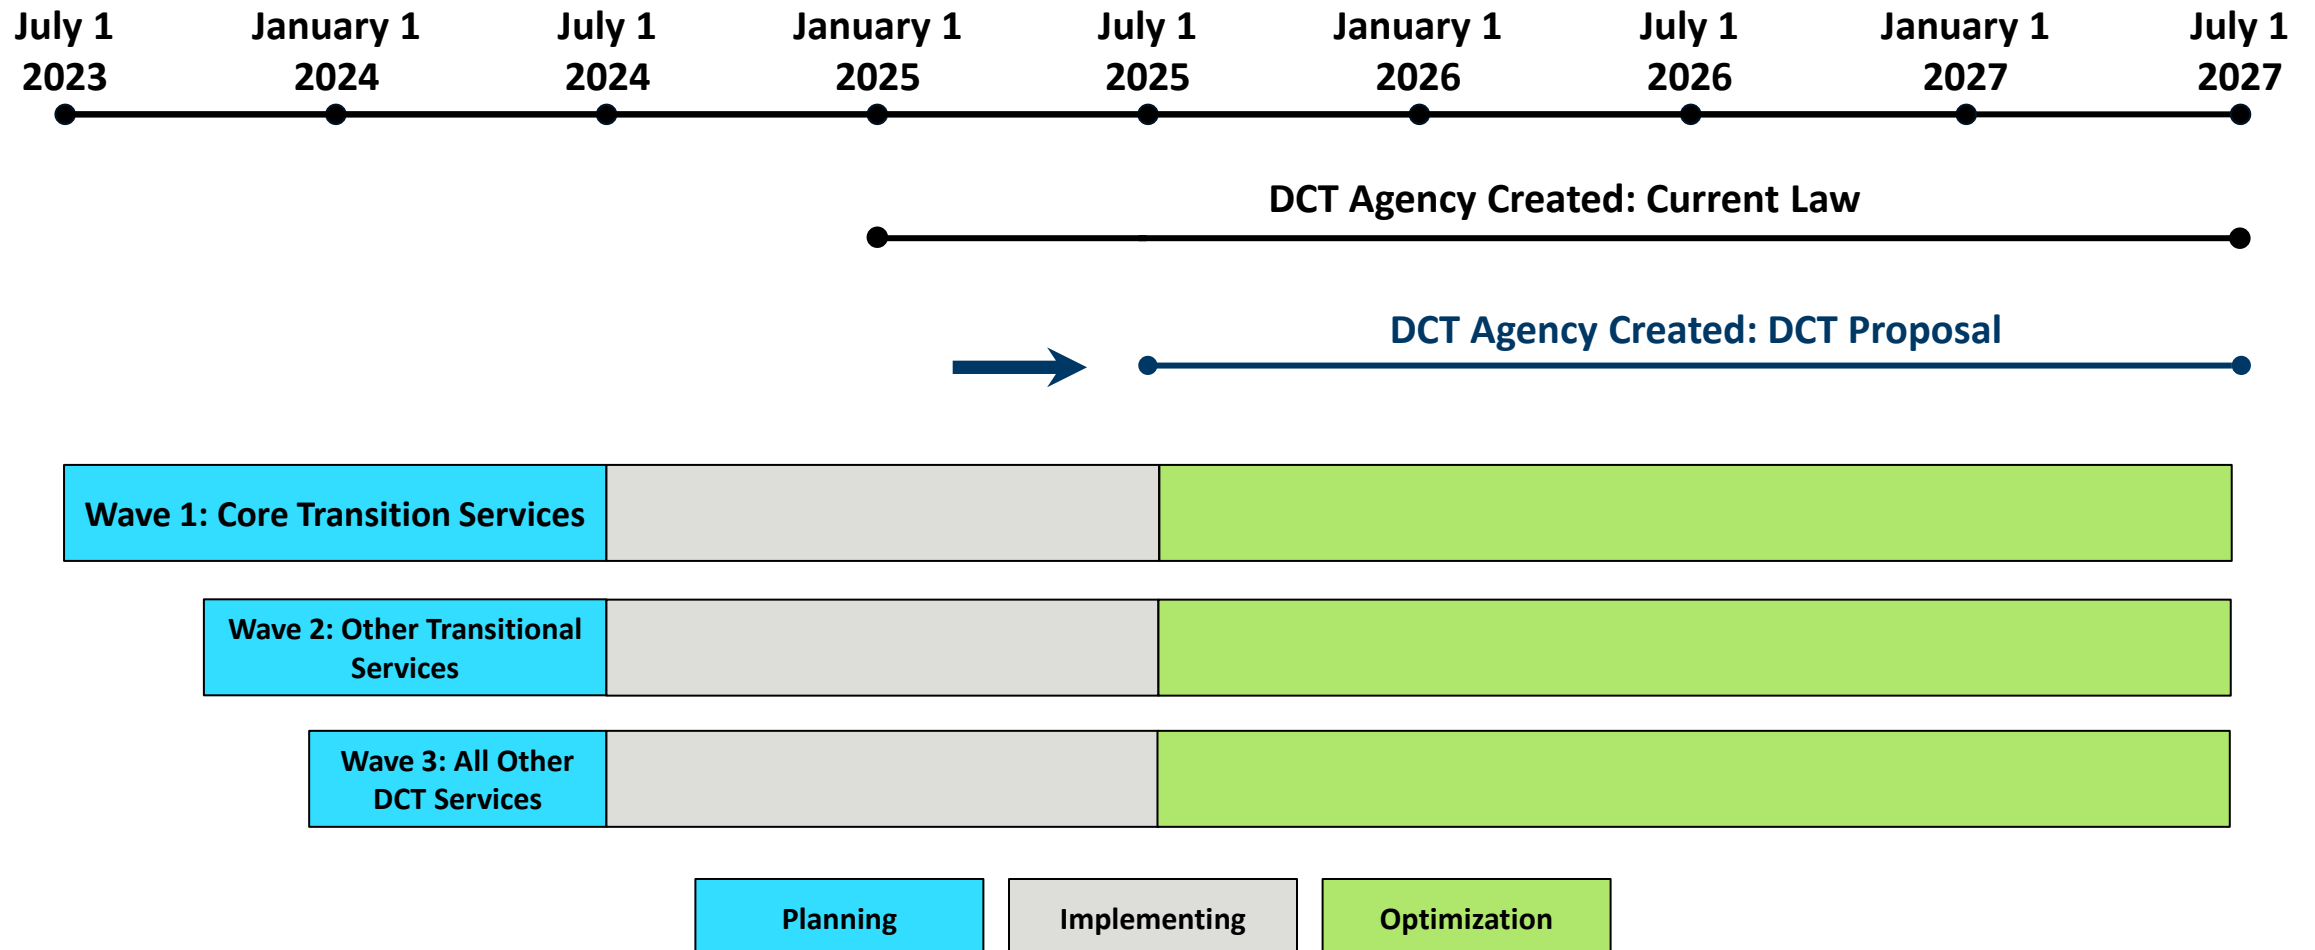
July 1 2023
January 1 2024
July 1 2024
January 1 2025
July 1 2025
January 1 2026
July 1 2026
January 1 2027
July 1 2027

DCT Agency Created: Current Law

DCT Agency Created: DCT Proposal

Wave 1: Core Transition Services

Wave 2: Other Transitional Services

Wave 3: All Other DCT Services

Planning
Implementing
Optimization